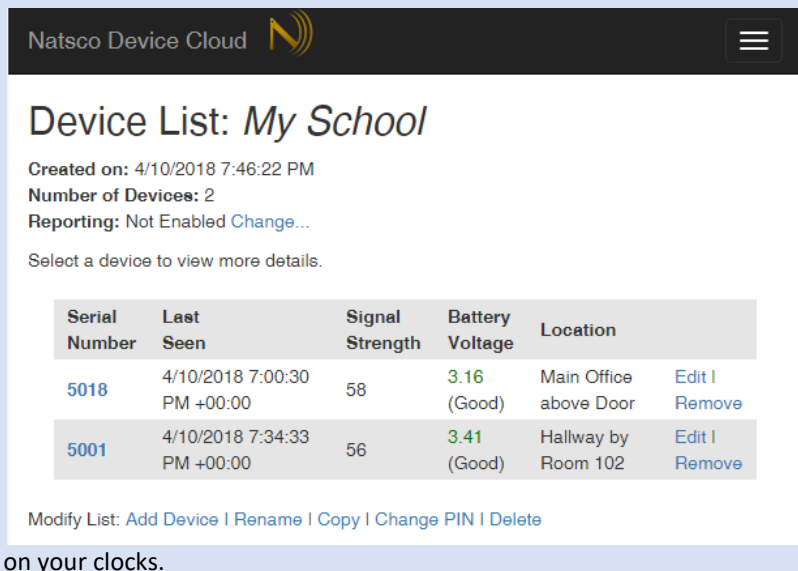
Natsco Device Cloud

Device List: *My School*

**Created on:** 4/10/2018 7:46:22 PM
**Number of Devices:** 2
**Reporting:** Not Enabled Change...

Select a device to view more details.

| Serial Number | Last Seen | Signal Strength | Battery Voltage | Location | |
|---|---|---|---|---|---|
| 5018 | 4/10/2018 7:00:30 PM +00:00 | 58 | 3.16 (Good) | Main Office above Door | Edit I Remove |
| 5001 | 4/10/2018 7:34:33 PM +00:00 | 56 | 3.41 (Good) | Hallway by Room 102 | Edit I Remove |

Modify List: Add Device I Rename I Copy I Change PIN I Delete

on your clocks.